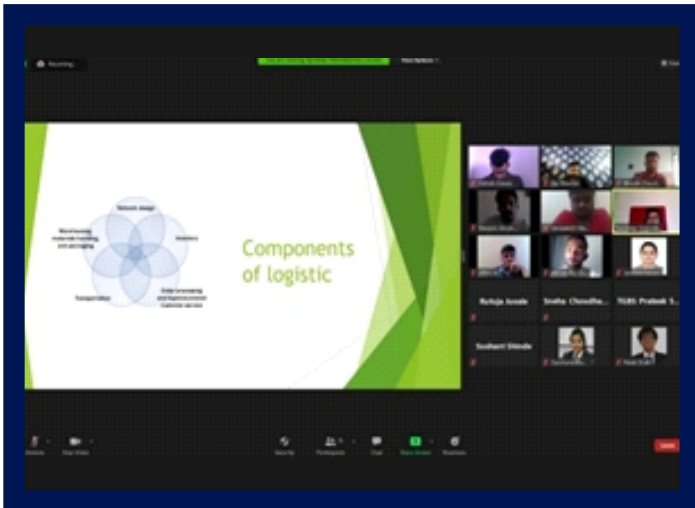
Recording...

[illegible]

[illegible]

Network design

Inventory

Order processing and logistics/customer service

Transportation

Warehousing materials handling and packaging

Components of logistic

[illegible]

Ruhuja Junale

Sneha Chowdha...

TGBS Prabesh S...

Sushant Shinde

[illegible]

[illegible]

Unmute

Start Video

Security

Participants

Chat

Share Screen

Reactions

Leave